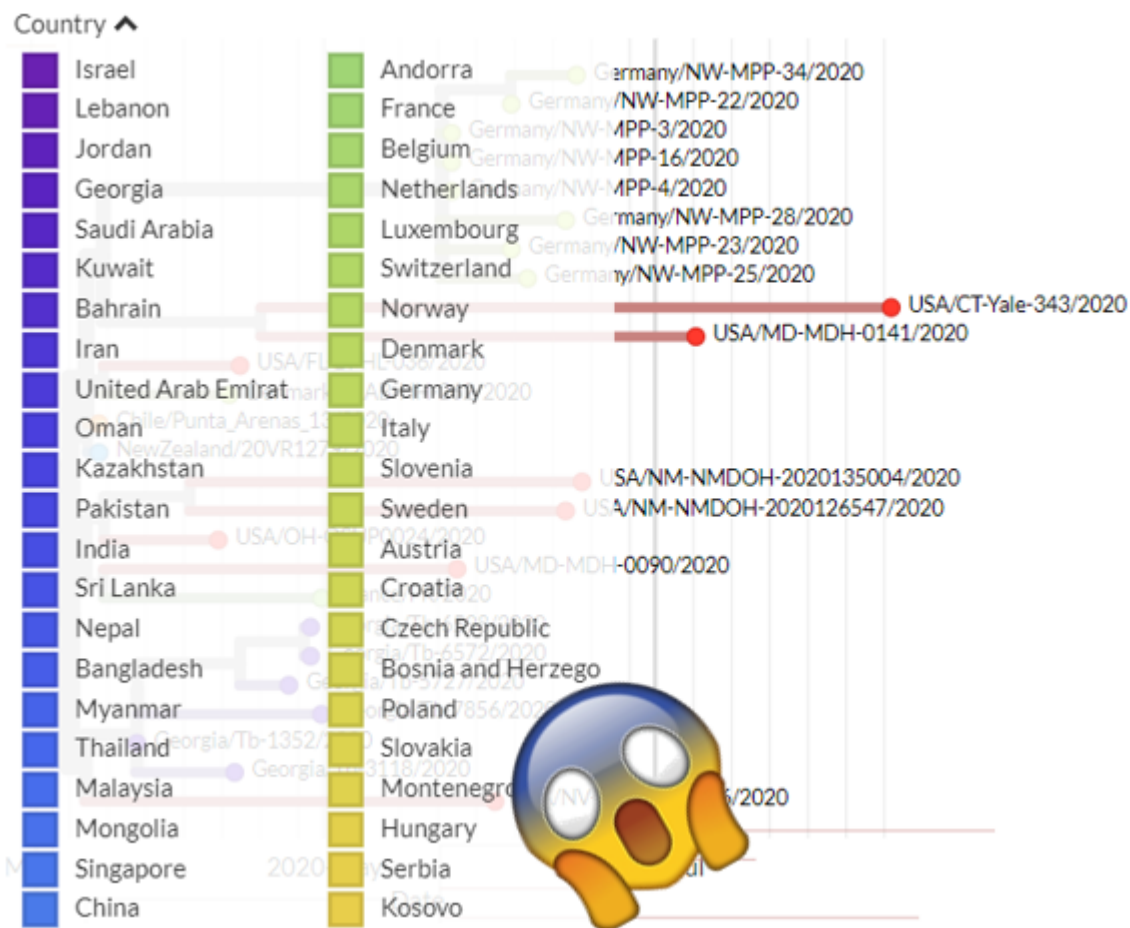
Country ^

Israel
Lebanon
Jordan
Georgia
Saudi Arabia
Kuwait
Bahrain
Iran
United Arab Emirat
Oman
Kazakhstan
Pakistan
India
Sri Lanka
Nepal
Bangladesh
Myanmar
Thailand
Malaysia
Mongolia
Singapore
China

Andorra
France
Belgium
Netherlands
Luxembourg
Switzerland
Norway
Denmark
Germany
Italy
Slovenia
Sweden
Austria
Croatia
Czech Republic
Bosnia and Herzego
Poland
Slovakia
Montenegro
Hungary
Serbia
Kosovo

Germany/NW-MPP-34/2020
Germany/NW-MPP-22/2020
Germany/NW-MPP-3/2020
Germany/NW-MPP-16/2020
Germany/NW-MPP-4/2020
Germany/NW-MPP-28/2020
Germany/NW-MPP-23/2020
Germany/NW-MPP-25/2020
USA/CT-Yale-343/2020
USA/MD-MDH-0141/2020
USA/FL-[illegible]-036/2020
Chile/Punta_Arenas_1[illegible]/2020
NewZealand/20VR127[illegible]/2020
USA/NM-NMDOH-2020135004/2020
USA/NM-NMDOH-2020126547/2020
USA/OH-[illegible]P0024/2020
USA/MD-MDH-0090/2020
Georgia/Tb-6572/2020
Georgia/Tb-5727/2020
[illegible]7856/2020
Georgia/Tb-1352/2020
Georgia/Tb-3118/2020
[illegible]/NV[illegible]6/2020
2020